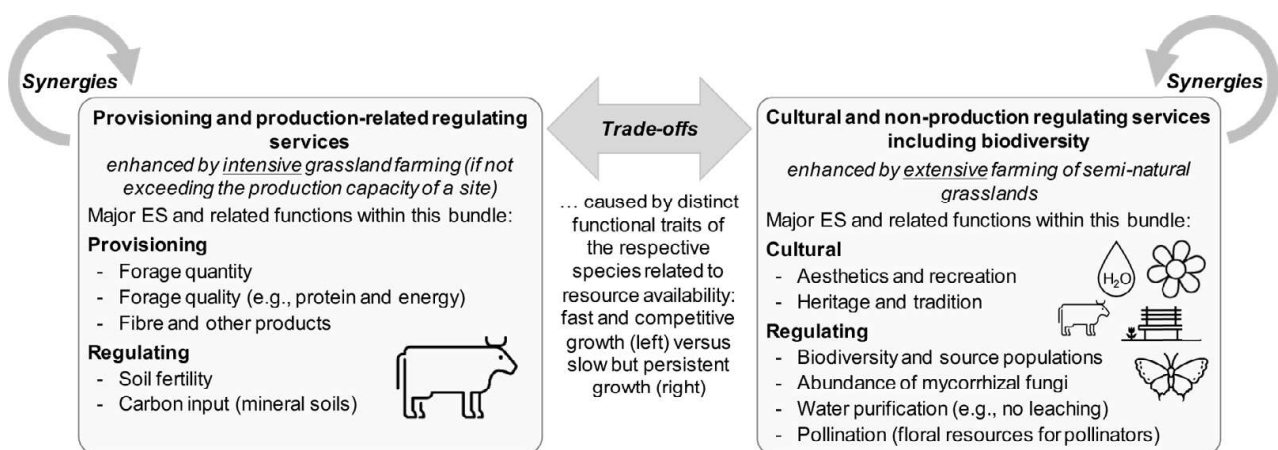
Synergies

Provisioning and production-related regulating services

enhanced by intensive grassland farming (if not exceeding the production capacity of a site)

Major ES and related functions within this bundle:

Provisioning
- Forage quantity
- Forage quality (e.g., protein and energy)
- Fibre and other products

Regulating
- Soil fertility
- Carbon input (mineral soils)

Trade-offs

… caused by distinct functional traits of the respective species related to resource availability: fast and competitive growth (left) versus slow but persistent growth (right)

Synergies

Cultural and non-production regulating services including biodiversity

enhanced by extensive farming of semi-natural grasslands

Major ES and related functions within this bundle:

Cultural
- Aesthetics and recreation
- Heritage and tradition

$H_2O$

Regulating
- Biodiversity and source populations
- Abundance of mycorrhizal fungi
- Water purification (e.g., no leaching)
- Pollination (floral resources for pollinators)